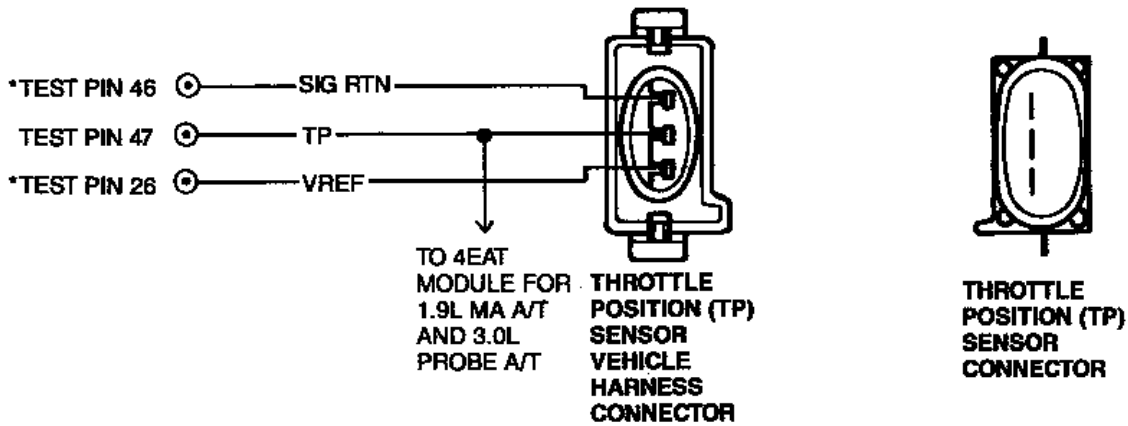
*TEST PIN 46
SIG RTN
TEST PIN 47
TP
*TEST PIN 26
VREF

TO 4EAT MODULE FOR 1.9L MA A/T AND 3.0L PROBE A/T

THROTTLE POSITION (TP) SENSOR VEHICLE HARNESS CONNECTOR

THROTTLE POSITION (TP) SENSOR CONNECTOR